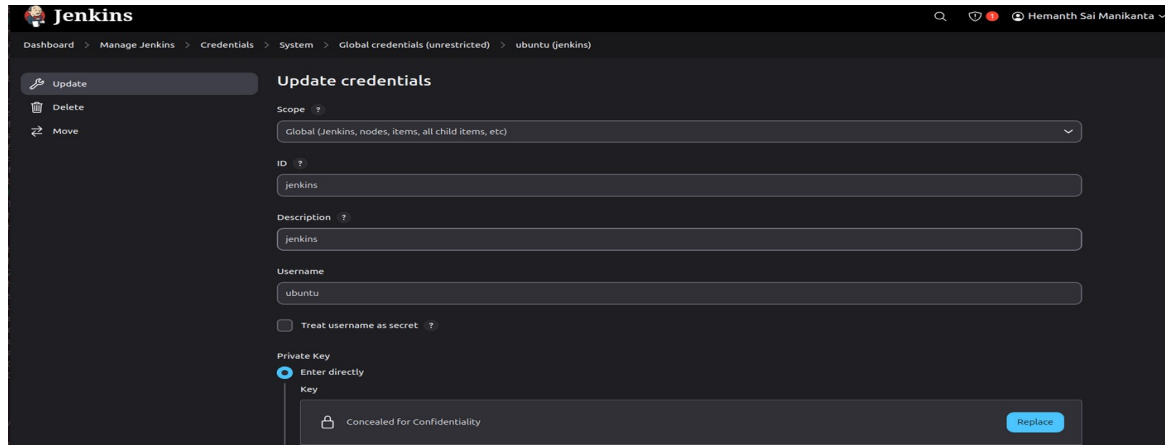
Jenkins

1 Hemanth Sai Manikanta

Dashboard > Manage Jenkins > Credentials > System > Global credentials (unrestricted) > ubuntu (jenkins)

Update
Delete
Move

Update credentials

Scope ?

Global (Jenkins, nodes, items, all child items, etc)

ID ?

jenkins

Description ?

jenkins

Username

ubuntu

Treat username as secret ?

Private Key

Enter directly

Key

Concealed for Confidentiality

Replace